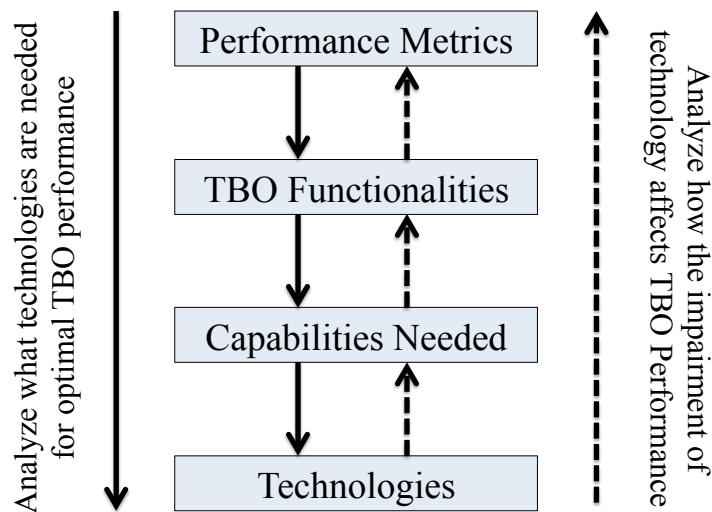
Analyze what technologies are needed for optimal TBO performance

Performance Metrics

TBO Functionalities

Capabilities Needed

Technologies

Analyze how the impairment of technology affects TBO Performance